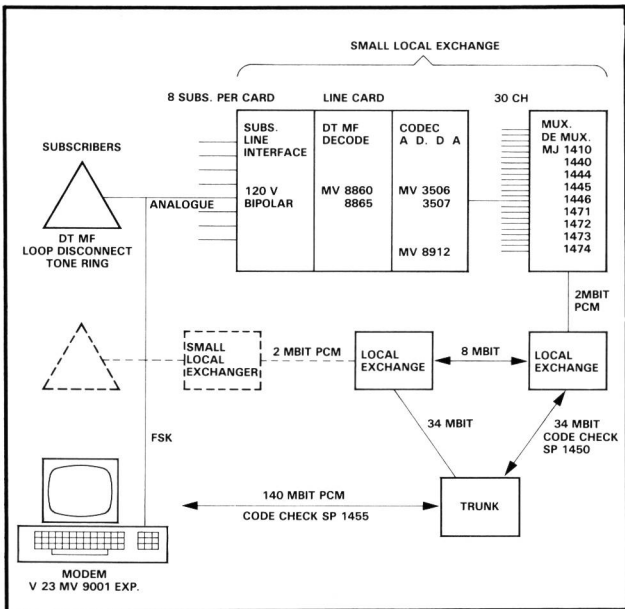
SMALL LOCAL EXCHANGE

8 SUBS. PER CARD

LINE CARD

30 CH

SUBSCRIBERS

SUBS. LINE INTERFACE

120 V BIPOLAR

DT MF DECODE

MV 8860
8865

CODEC A D. D A

MV 3506
3507

MV 8912

MUX. DE MUX.
MJ 1410
1440
1444
1445
1446
1471
1472
1473
1474

ANALOGUE

DT MF
LOOP DISCONNECT
TONE RING

2MBIT PCM

SMALL LOCAL EXCHANGER

2 MBIT PCM

LOCAL EXCHANGE

8 MBIT

LOCAL EXCHANGE

34 MBIT

34 MBIT
CODE CHECK
SP 1450

FSK

140 MBIT PCM

CODE CHECK SP 1455

TRUNK

MODEM
V 23 MV 9001 EXP.